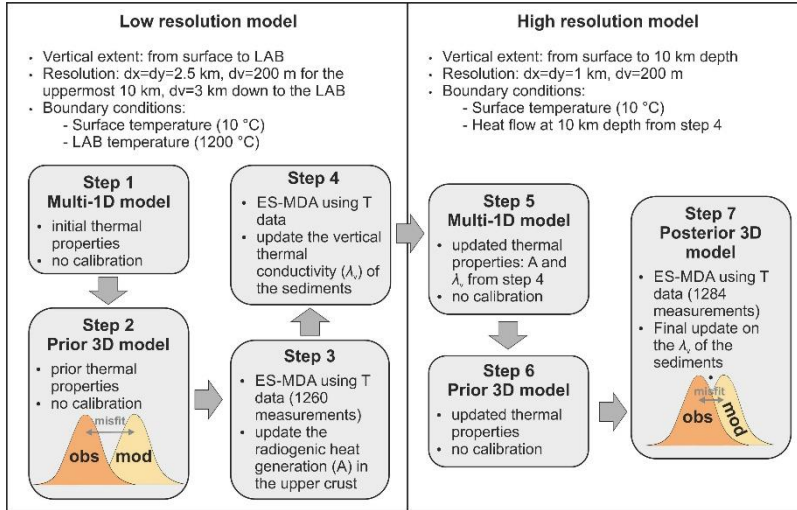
Low resolution model

- Vertical extent: from surface to LAB
- Resolution: dx=dy=2.5 km, dv=200 m for the uppermost 10 km, dv=3 km down to the LAB
- Boundary conditions:
  - Surface temperature (10 °C)
  - LAB temperature (1200 °C)

Step 1
Multi-1D model
- initial thermal properties
- no calibration

Step 2
Prior 3D model
- prior thermal properties
- no calibration

misfit
obs
mod

Step 3
- ES-MDA using T data (1260 measurements)
- update the radiogenic heat generation (A) in the upper crust

Step 4
- ES-MDA using T data
- update the vertical thermal conductivity ($\lambda_v$) of the sediments

High resolution model

- Vertical extent: from surface to 10 km depth
- Resolution: dx=dy=1 km, dv=200 m
- Boundary conditions:
  - Surface temperature (10 °C)
  - Heat flow at 10 km depth from step 4

Step 5
Multi-1D model
- updated thermal properties: A and $\lambda_v$ from step 4
- no calibration

Step 6
Prior 3D model
- updated thermal properties
- no calibration

Step 7
Posterior 3D model
- ES-MDA using T data (1284 measurements)
- Final update on the $\lambda_v$ of the sediments

misfit
obs
mod